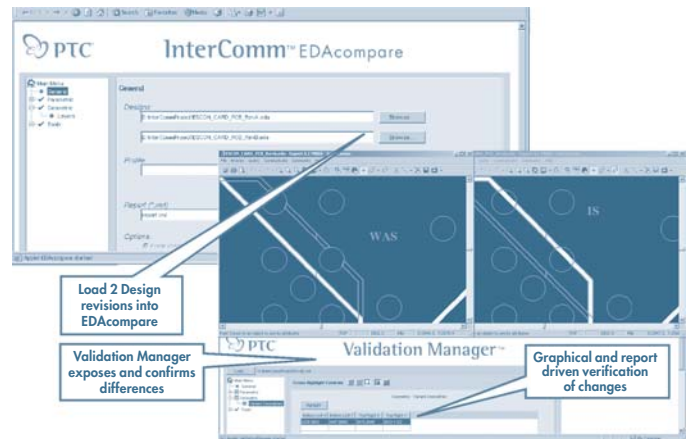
PTC

InterComm™ EDAcompare

Main Menu
General
Parameter
Geometry
Layers
Tools

General

Designs

Browse...

Browse...

Profile

Report (Text)

Options

WAS

IS

Load 2 Design revisions into EDAcompare

Validation Manager exposes and confirms differences

PTC

Validation Manager™

Graphical and report driven verification of changes